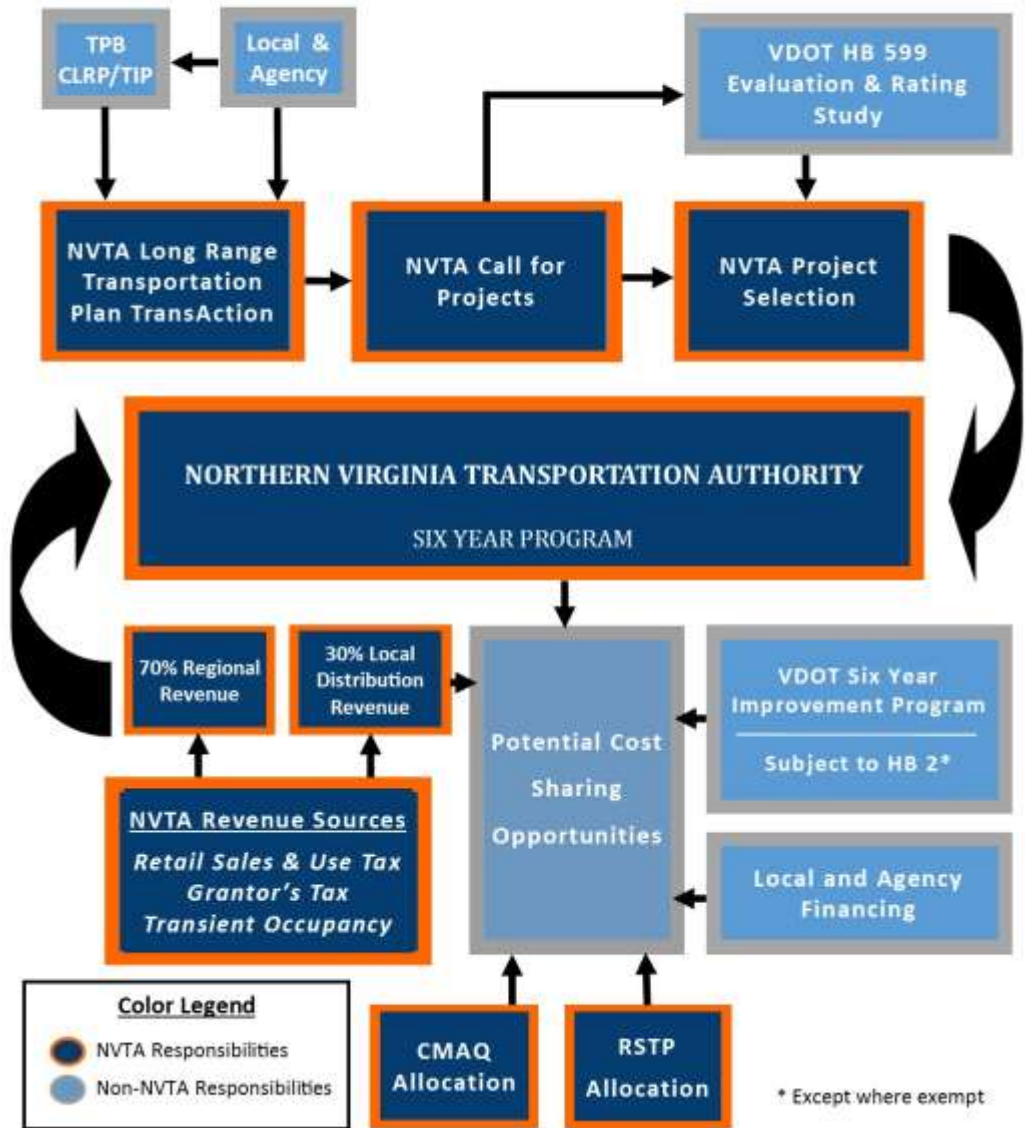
TPB CLRP/TIP

Local & Agency

VDOT HB 599 Evaluation & Rating Study

NVTA Long Range Transportation Plan TransAction

NVTA Call for Projects

NVTA Project Selection

NORTHERN VIRGINIA TRANSPORTATION AUTHORITY

SIX YEAR PROGRAM

70% Regional Revenue

30% Local Distribution Revenue

Potential Cost Sharing Opportunities

VDOT Six Year Improvement Program

Subject to HB 2*

NVTA Revenue Sources

Retail Sales & Use Tax
Grantor's Tax
Transient Occupancy

Local and Agency Financing

Color Legend

NVTA Responsibilities

Non-NVTA Responsibilities

CMAQ Allocation

RSTP Allocation

* Except where exempt